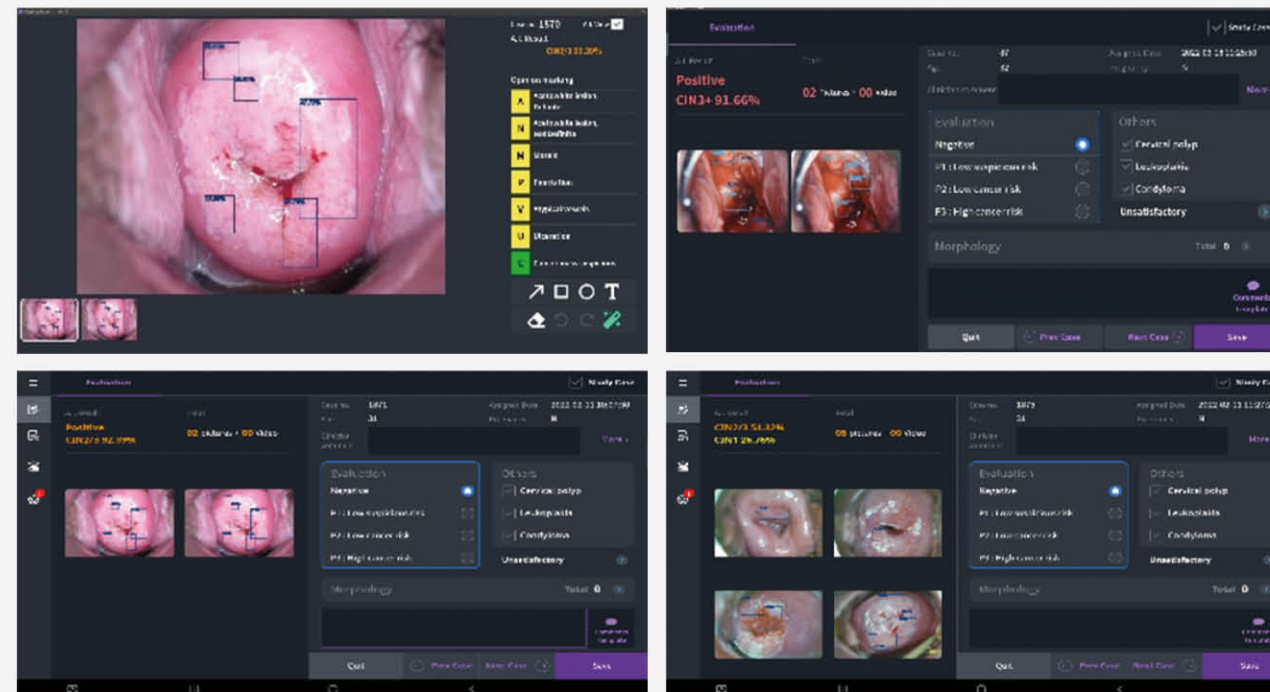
Case no. 1570
AI Result
CIN2/3 33.39%

Opinion marking
A Acetowhite lesion, flat
N Acetowhite lesion, acetowhite
N Mosaic
P Punctation
V Atypical vessels
U Ulceration
C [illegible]

Evaluation
AI Result
Positive
CIN3+ 91.66%
02 Pictures · 00 video
Case no. 47
Age 52
Assigned Date 2022 03 15 11:58:00
Clinician review
More
Evaluation
Negative
P1 : Low suspicious risk
P2 : Low cancer risk
P3 : High cancer risk
Others
Cervical polyp
Leukoplakia
Condyloma
Unsatisfactory
Morphology
Total 0
Comments template
Quit
Prev Case
Next Case
Save
Study Case

Evaluation
AI Result
Positive
CIN2/3 92.99%
02 pictures · 00 video
Case no. 1571
Age 31
Assigned Date 2022 03 11 10:17:00
Clinician review
More
Evaluation
Negative
P1 : Low suspicious risk
P2 : Low cancer risk
P3 : High cancer risk
Others
Cervical polyp
Leukoplakia
Condyloma
Unsatisfactory
Morphology
Total 0
Comments template
Quit
Prev Case
Next Case
Save
Study Case

Evaluation
AI Result
CIN2/3 51.33%
CIN1 26.76%
05 pictures · 00 video
Case no. 1575
Age 31
Assigned Date 2022 02 13 11:07
Clinician review
More
Evaluation
Negative
P1 : Low suspicious risk
P2 : Low cancer risk
P3 : High cancer risk
Others
Cervical polyp
Leukoplakia
Condyloma
Unsatisfactory
Morphology
Total 0
Comments template
Quit
Prev Case
Next Case
Save
Study Case